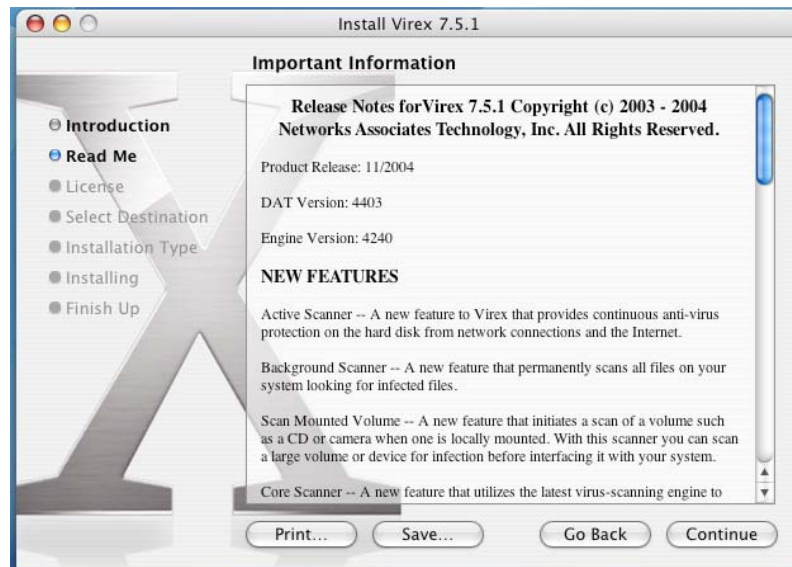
Install Virex 7.5.1

Important Information

Introduction
Read Me
License
Select Destination
Installation Type
Installing
Finish Up

Release Notes forVirex 7.5.1 Copyright (c) 2003 - 2004 Networks Associates Technology, Inc. All Rights Reserved.

Product Release: 11/2004

DAT Version: 4403

Engine Version: 4240

NEW FEATURES

Active Scanner -- A new feature to Virex that provides continuous anti-virus protection on the hard disk from network connections and the Internet.

Background Scanner -- A new feature that permanently scans all files on your system looking for infected files.

Scan Mounted Volume -- A new feature that initiates a scan of a volume such as a CD or camera when one is locally mounted. With this scanner you can scan a large volume or device for infection before interfacing it with your system.

Core Scanner -- A new feature that utilizes the latest virus-scanning engine to

Print...
Save...
Go Back
Continue